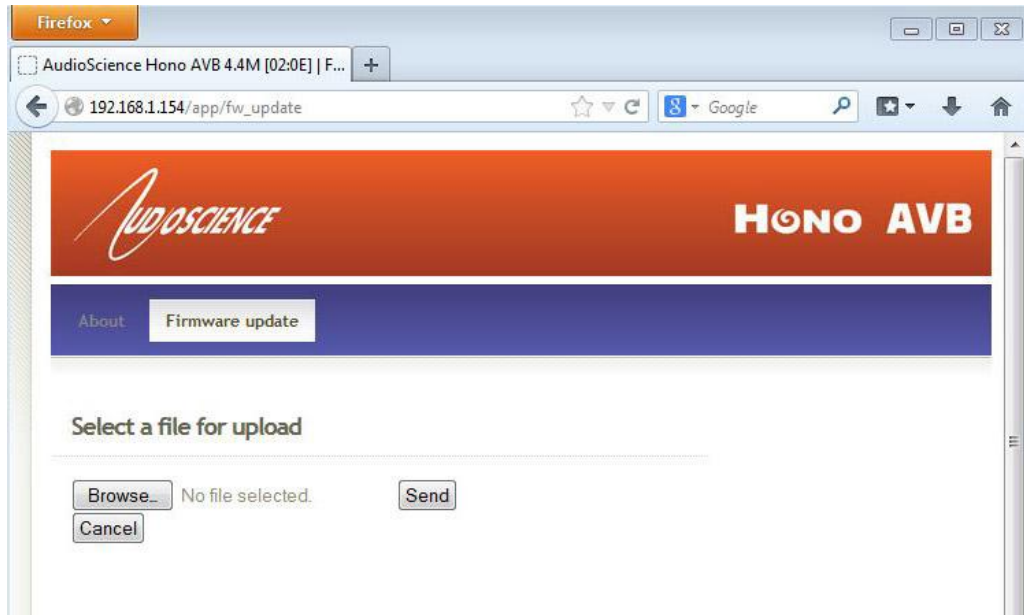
Firefox

AudioScience Hono AVB 4.4M [02:0E] | F...

+

192.168.1.154/app/fw_update

Google

AUDIOSCIENCE

HONO AVB

About

Firmware update

Select a file for upload

Browse...

No file selected.

Send

Cancel